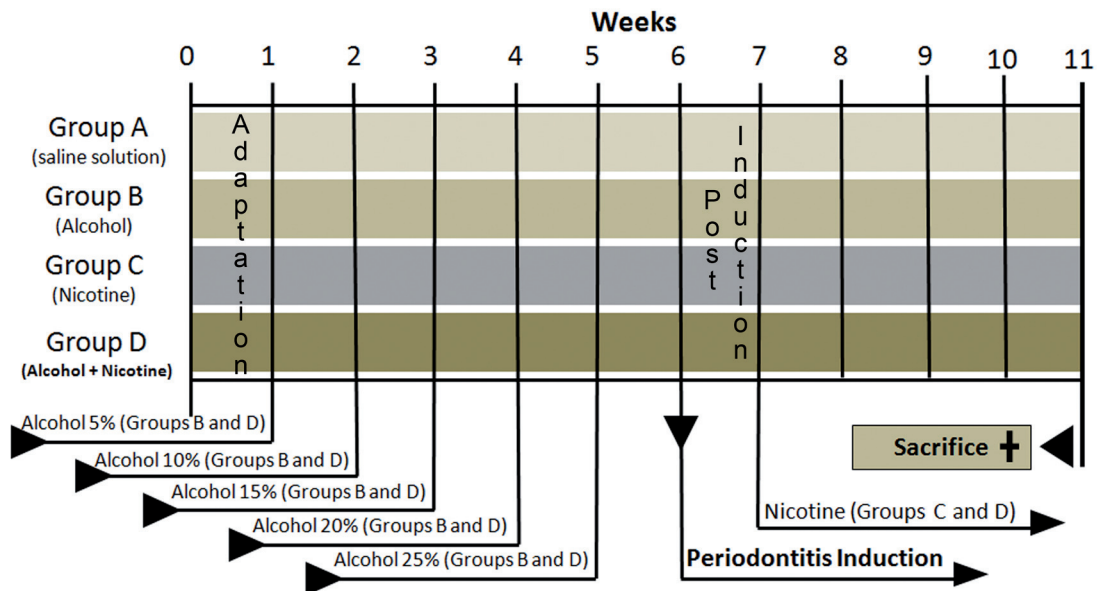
Weeks

0 1 2 3 4 5 6 7 8 9 10 11

Group A
(saline solution)

Group B
(Alcohol)

Group C
(Nicotine)

Group D
(Alcohol + Nicotine)

Adaptation

Post

Induction

Alcohol 5% (Groups B and D)

Alcohol 10% (Groups B and D)

Alcohol 15% (Groups B and D)

Alcohol 20% (Groups B and D)

Alcohol 25% (Groups B and D)

Periodontitis Induction

Sacrifice

Nicotine (Groups C and D)